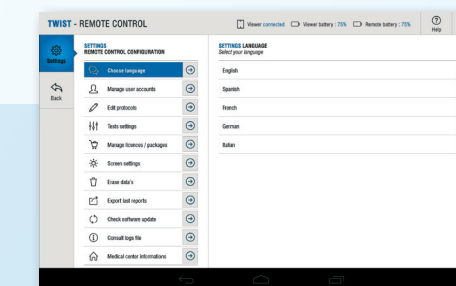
TWIST - REMOTE CONTROL

Viewer connected Viewer battery : 75% Remote battery : 75%

Help

Settings

Back

SETTINGS
REMOTE CONTROL CONFIGURATION

Choose language
Manage user accounts
Edit protocols
Tests settings
Manage licences / packages
Screen settings
Erase data's
Export last reports
Check software update
Consult logs file
Medical center informations

SETTINGS LANGUAGE
Select your language

English
Spanish
French
German
Italian